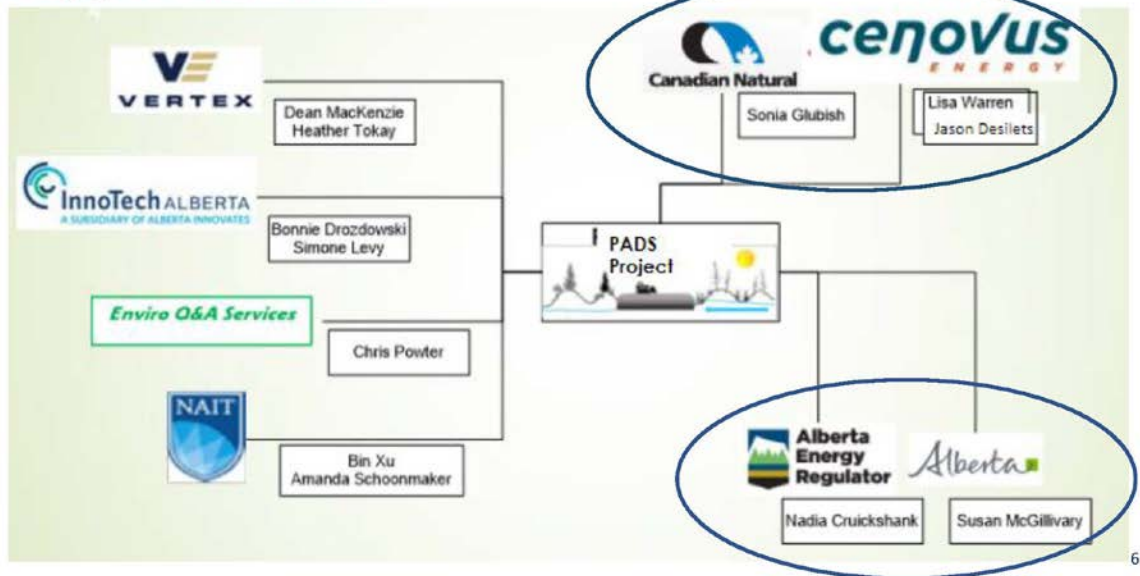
VERTEX

Dean MacKenzie
Heather Tokay

InnoTech ALBERTA
A SUBSIDIARY OF ALBERTA INNOVATES

Bonnie Drozdowski
Simone Levy

Enviro Q&A Services

Chris Powter

NAIT

Bin Xu
Amanda Schoonmaker

PADS Project

Canadian Natural

Sonia Glubish

cenovus ENERGY

Lisa Warren
Jason Desilets

Alberta Energy Regulator

Nadia Cruickshank

Alberta

Susan McGillivary

6